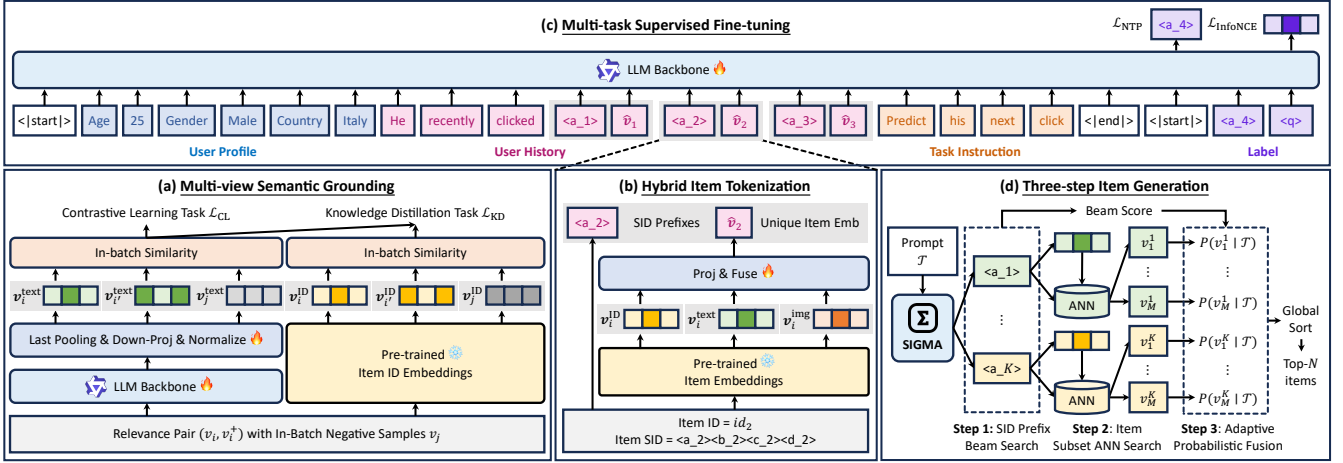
(c) Multi-task Supervised Fine-tuning

$\mathcal{L}_{\text{NTP}}$ <a_4> $\mathcal{L}_{\text{InfoNCE}}$

LLM Backbone 🔥

<|start|> Age 25 Gender Male Country Italy He recently clicked <a_1> $\hat{v}_1$ <a_2> $\hat{v}_2$ <a_3> $\hat{v}_3$ Predict his next click <|end|> <|start|> <a_4> <q>

User Profile User History Task Instruction Label

(a) Multi-view Semantic Grounding

Contrastive Learning Task $\mathcal{L}_{\text{CL}}$ Knowledge Distillation Task $\mathcal{L}_{\text{KD}}$

In-batch Similarity In-batch Similarity

$v_i^{\text{text}}$ $v_{i'}^{\text{text}}$ $v_j^{\text{text}}$ $v_i^{\text{ID}}$ $v_{i'}^{\text{ID}}$ $v_j^{\text{ID}}$

Last Pooling & Down-Proj & Normalize 🔥

Pre-trained Item ID Embeddings

LLM Backbone 🔥

Relevance Pair $(v_i, v_i^+)$ with In-Batch Negative Samples $v_j$

(b) Hybrid Item Tokenization

<a_2> SID Prefixes $\hat{v}_2$ Unique Item Emb

Proj & Fuse 🔥

$v_i^{\text{ID}}$ $v_i^{\text{text}}$ $v_i^{\text{img}}$

Pre-trained Item Embeddings

Item ID = $id_2$
Item SID = <a_2><b_2><c_2><d_2>

(d) Three-step Item Generation

Beam Score

Prompt $\mathcal{T}$

SIGMA

<a_1> ⋮ <a_K>

ANN ANN

$v_1^1$ ⋮ $v_M^1$ $v_1^K$ ⋮ $v_M^K$

$P(v_1^1 \mid \mathcal{T})$ ⋮ $P(v_M^1 \mid \mathcal{T})$ $P(v_1^K \mid \mathcal{T})$ ⋮ $P(v_M^K \mid \mathcal{T})$

Global Sort

Top-$N$ items

Step 1: SID Prefix Beam Search Step 2: Item Subset ANN Search Step 3: Adaptive Probabilistic Fusion